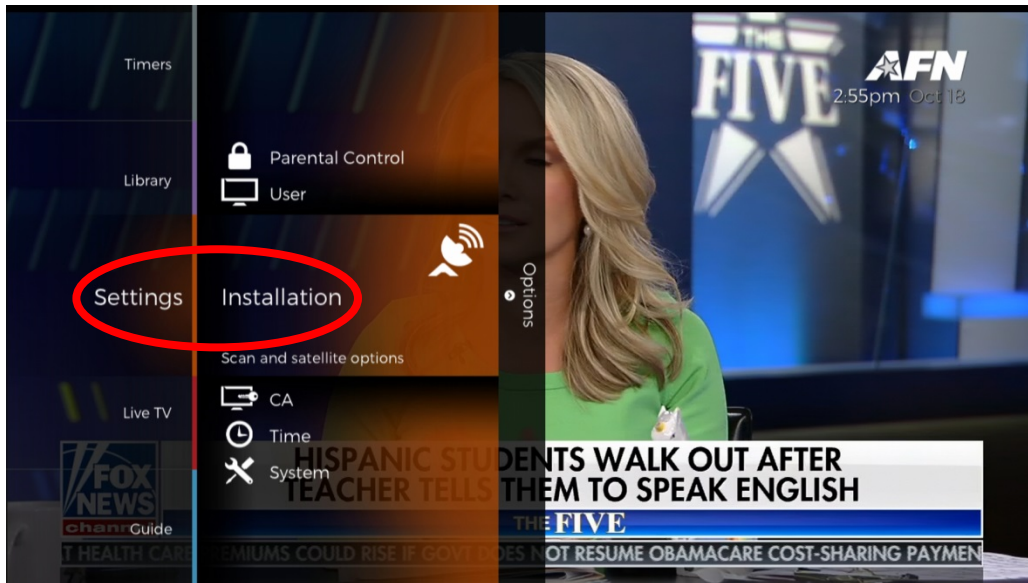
Timers

Library

Settings

Live TV

Guide

Parental Control

User

Installation

Scan and satellite options

CA

Time

System

Options

THE FIVE

AFN

2:55pm Oct 18

FOX NEWS channel

HISPANIC STUDENTS WALK OUT AFTER TEACHER TELLS THEM TO SPEAK ENGLISH

THE FIVE

T HEALTH CARE PREMIUMS COULD RISE IF GOVT DOES NOT RESUME OBAMACARE COST-SHARING PAYMEN